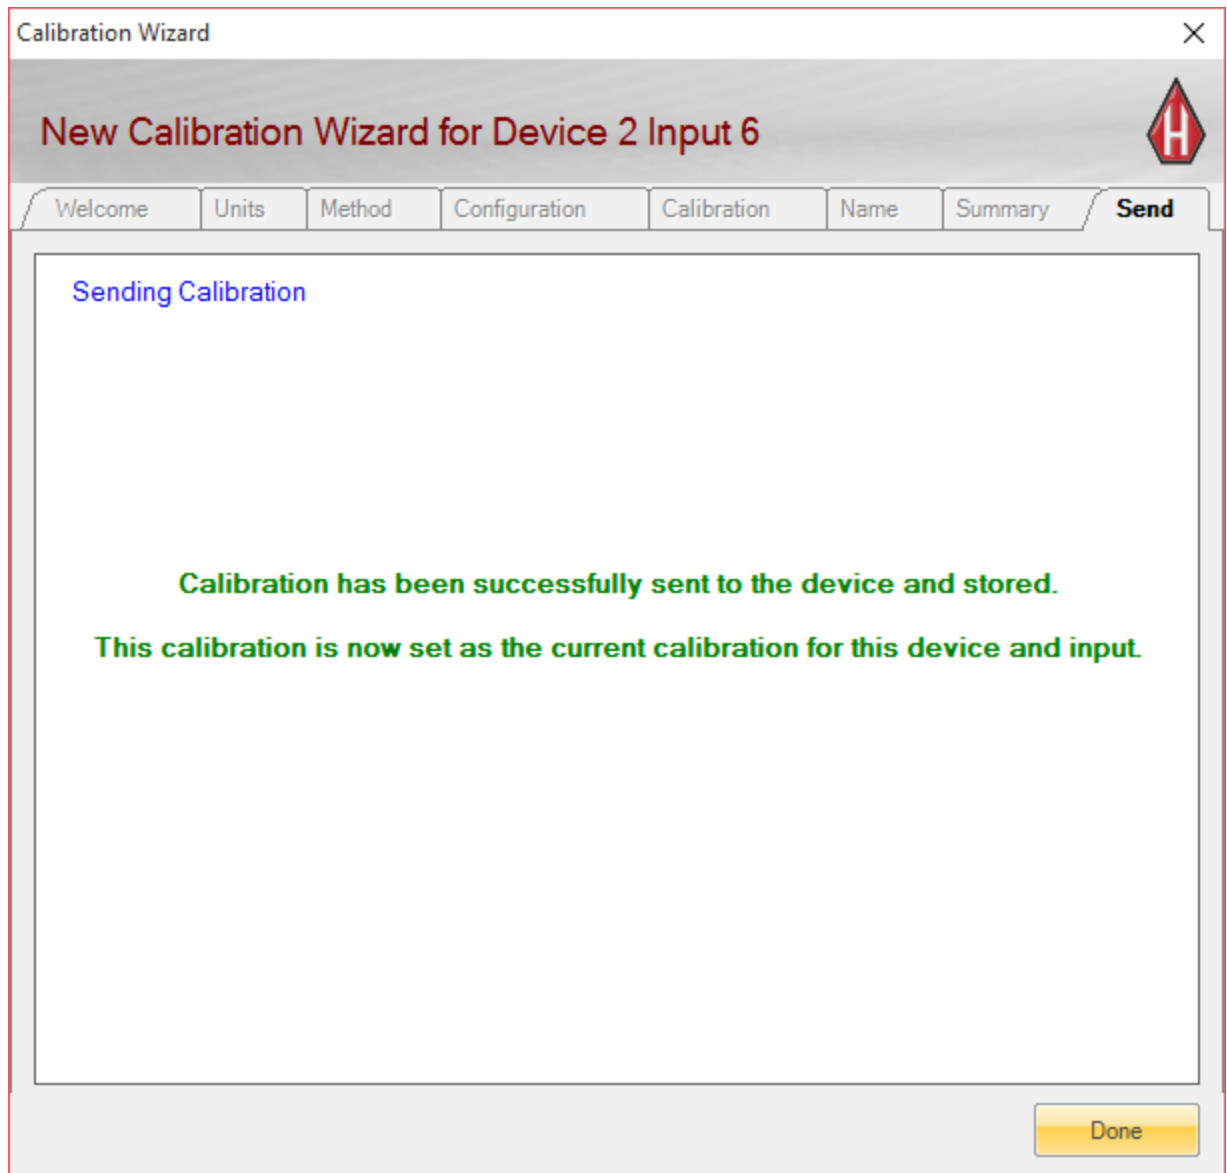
Calibration Wizard

New Calibration Wizard for Device 2 Input 6

H

Welcome | Units | Method | Configuration | Calibration | Name | Summary | Send

Sending Calibration

Calibration has been successfully sent to the device and stored.

This calibration is now set as the current calibration for this device and input.

Done